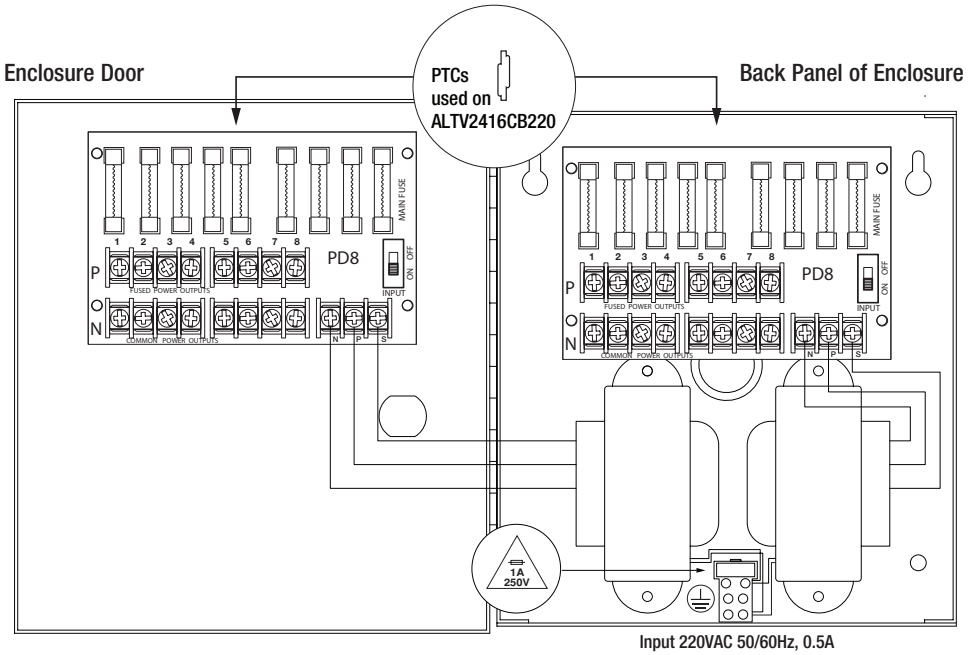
Enclosure Door

PTCs used on ALTV2416CB220

Back Panel of Enclosure

MAIN FUSE

1 2 3 4 5 6 7 8

P

PD8

ON OFF

INPUT

FUSED POWER OUTPUTS

N

COMMON POWER OUTPUTS

N P S

MAIN FUSE

1 2 3 4 5 6 7 8

P

PD8

ON OFF

INPUT

FUSED POWER OUTPUTS

N

COMMON POWER OUTPUTS

N P S

1A 250V

Input 220VAC 50/60Hz, 0.5A